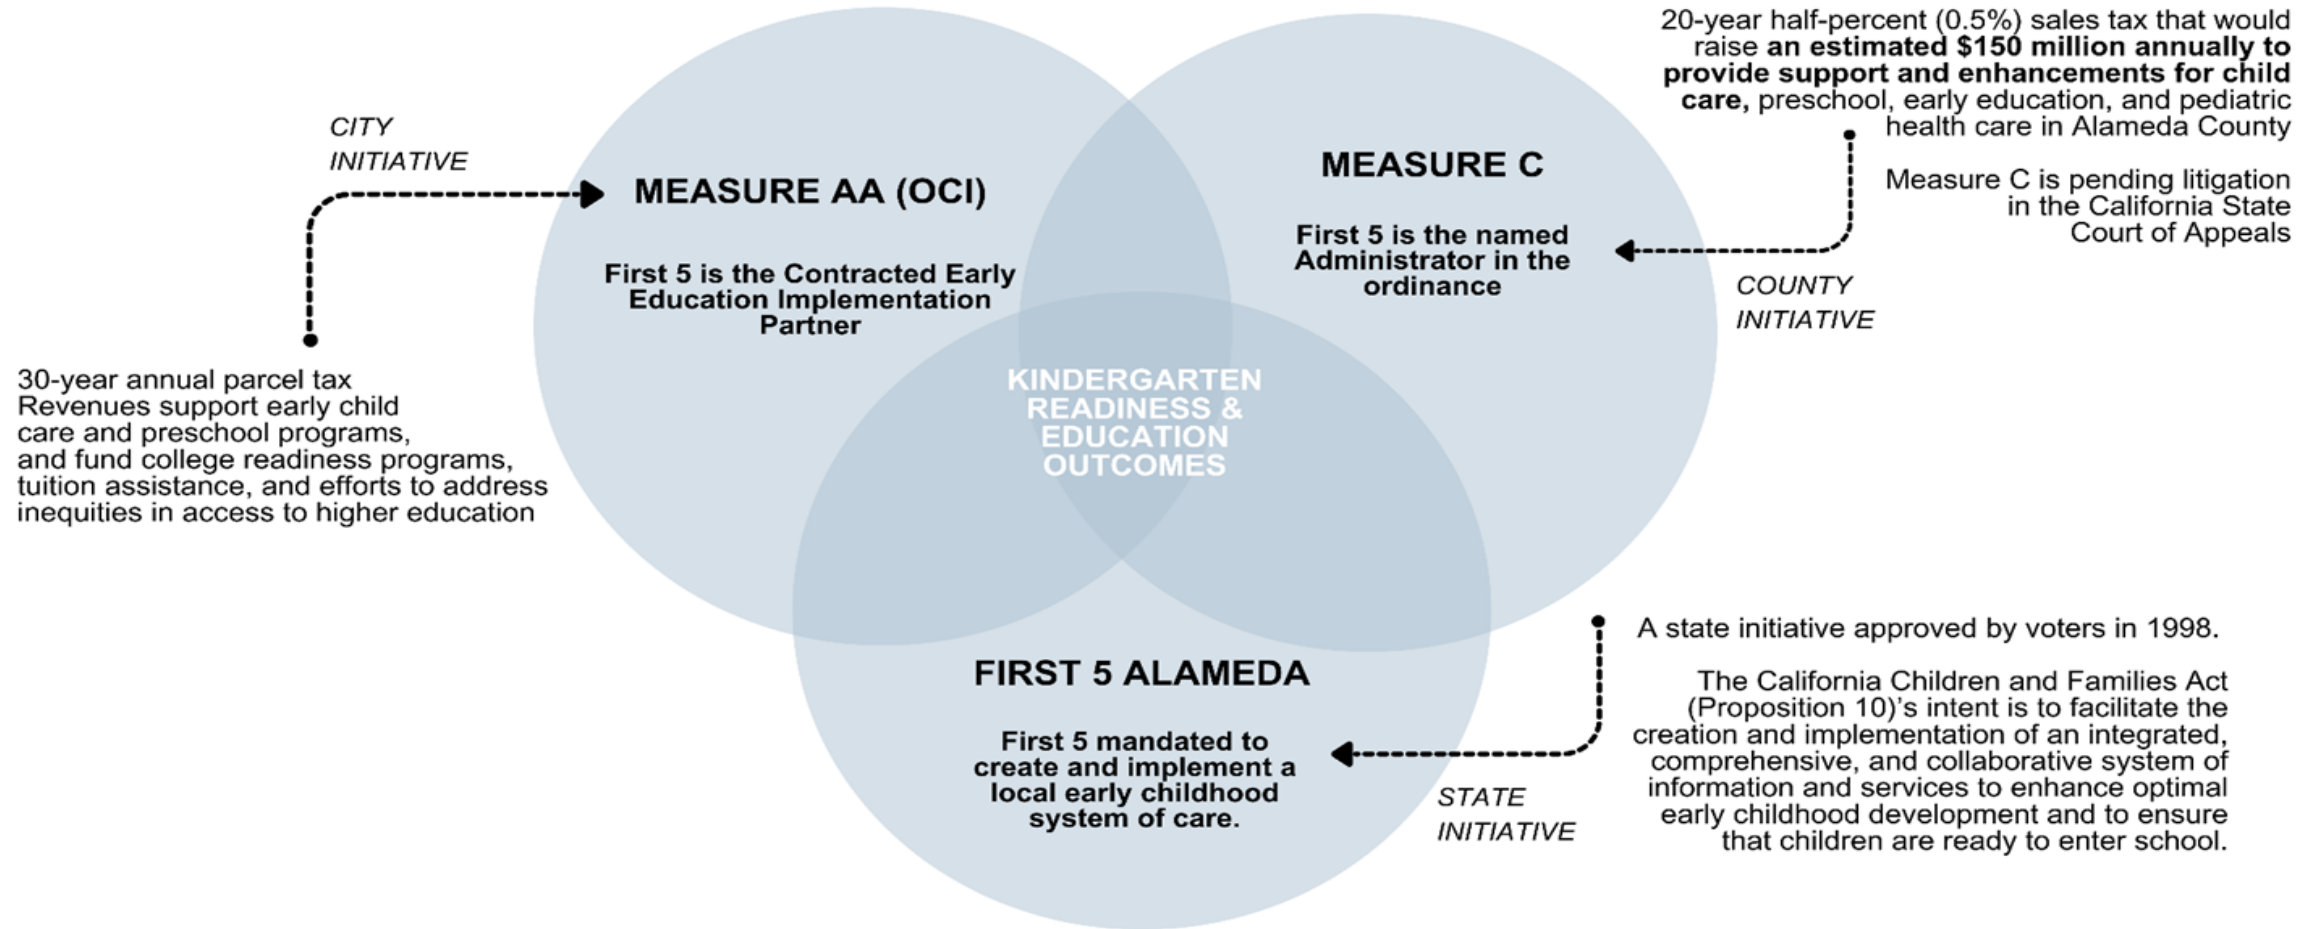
20-year half-percent (0.5%) sales tax that would raise an estimated $150 million annually to provide support and enhancements for child care, preschool, early education, and pediatric health care in Alameda County

Measure C is pending litigation in the California State Court of Appeals

CITY INITIATIVE

MEASURE AA (OCI)

First 5 is the Contracted Early Education Implementation Partner

MEASURE C

First 5 is the named Administrator in the ordinance

COUNTY INITIATIVE

30-year annual parcel tax Revenues support early child care and preschool programs, and fund college readiness programs, tuition assistance, and efforts to address inequities in access to higher education

KINDERGARTEN READINESS & EDUCATION OUTCOMES

FIRST 5 ALAMEDA

First 5 mandated to create and implement a local early childhood system of care.

STATE INITIATIVE

A state initiative approved by voters in 1998.

The California Children and Families Act (Proposition 10)'s intent is to facilitate the creation and implementation of an integrated, comprehensive, and collaborative system of information and services to enhance optimal early childhood development and to ensure that children are ready to enter school.